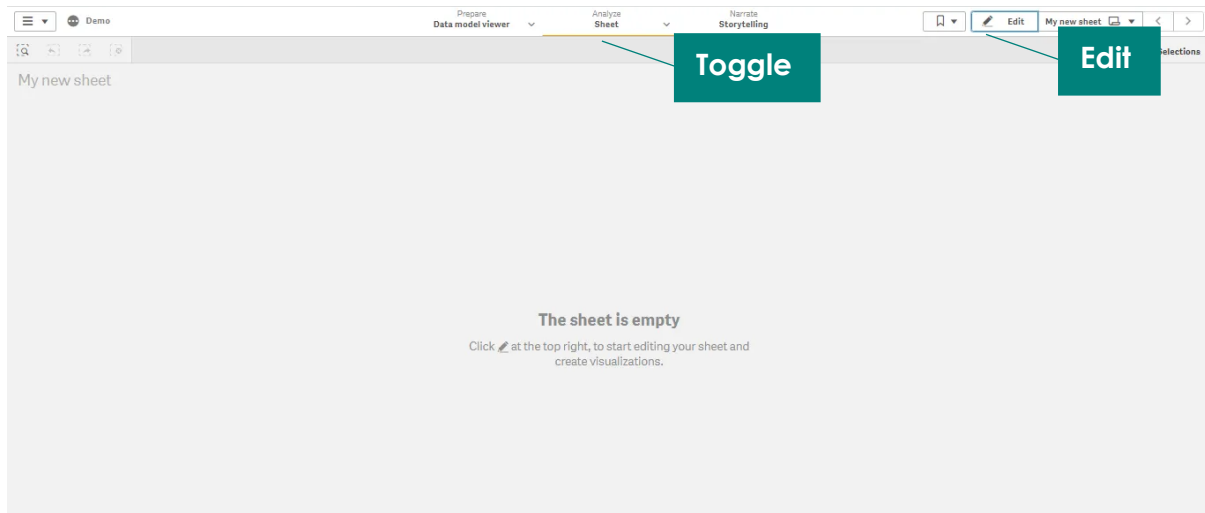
Demo

Prepare
Data model viewer

Analyze
Sheet

Narrate
Storytelling

Edit

My new sheet

Toggle

Edit

Selections

My new sheet

The sheet is empty

Click at the top right, to start editing your sheet and create visualizations.